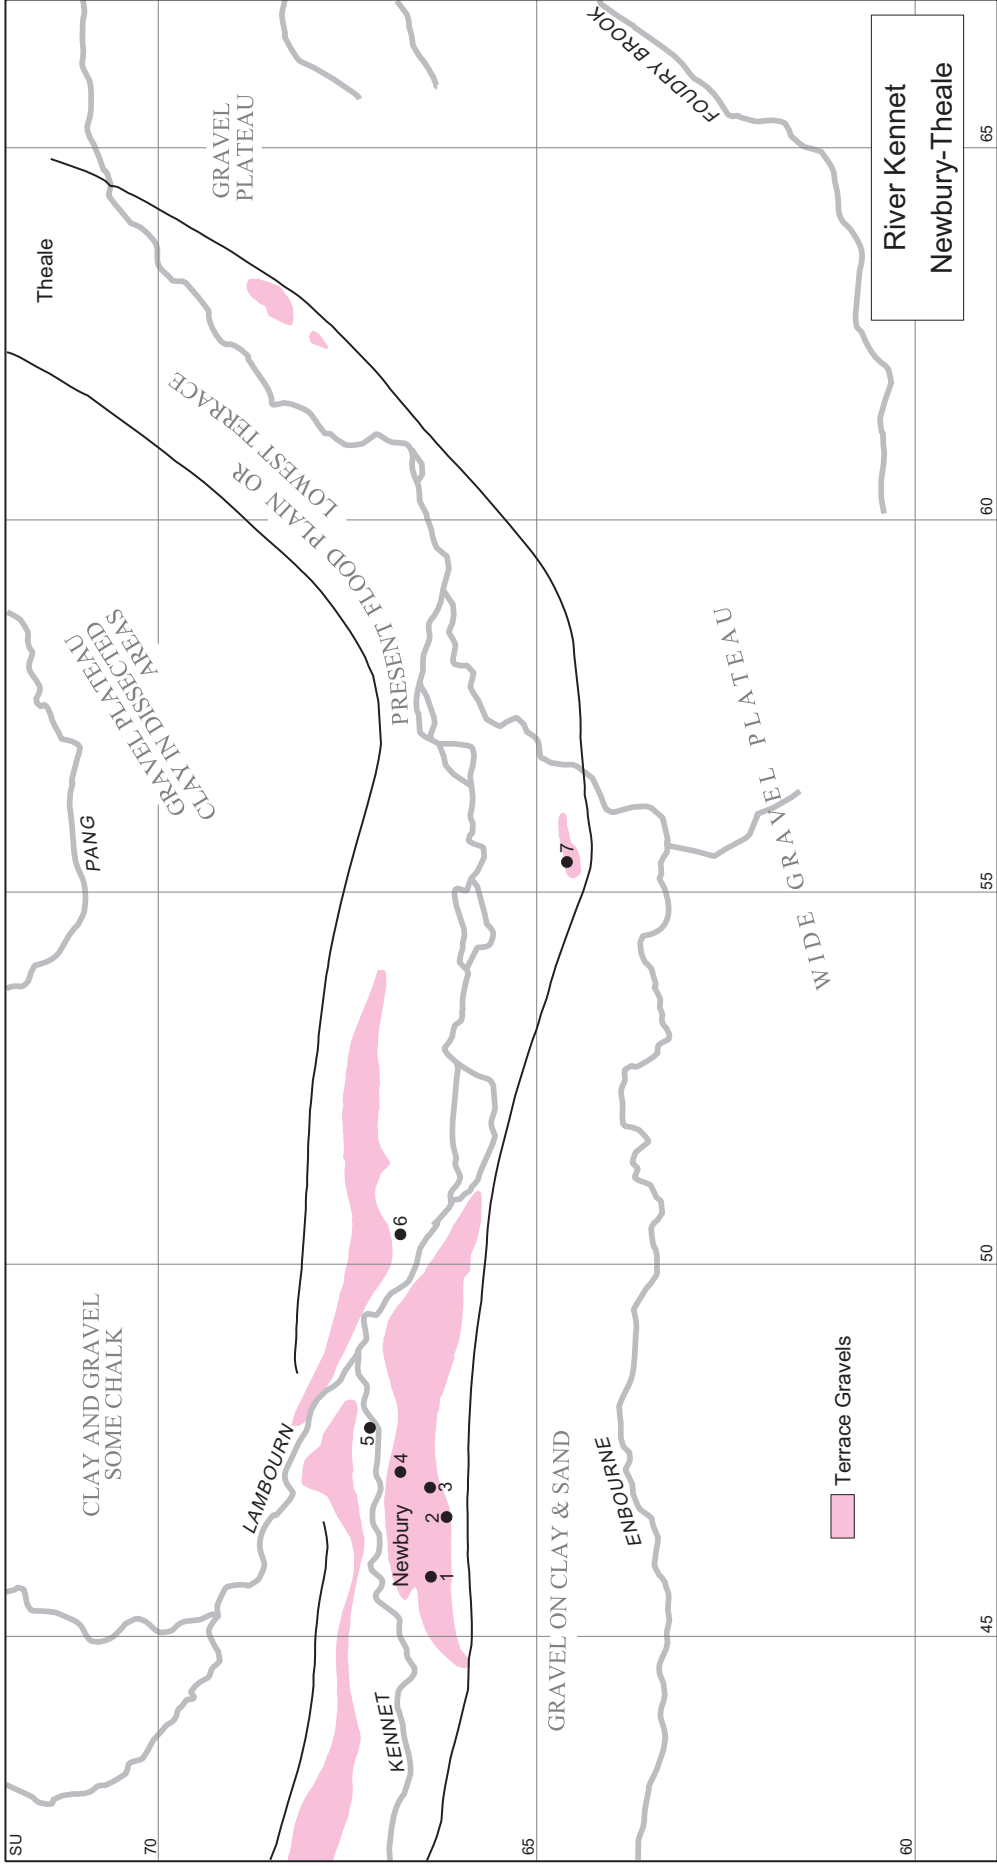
River Kennet
Newbury-Theale

FOUDRY BROOK

GRAVEL PLATEAU

Theale

PRESENT FLOOD PLAIN OR LOWEST TERRACE

GRAVEL PLATEAU CLAY IN DISSECTED AREA

PANG

WIDE GRAVEL PLATEAU

CLAY AND GRAVEL SOME CHALK

LAMBOURN

Newbury

KENNET

GRAVEL ON CLAY & SAND

ENBOURNE

Terrace Gravels

1
2
3
4
5
6
7

SU
70
65
60
45
50
55
60
65